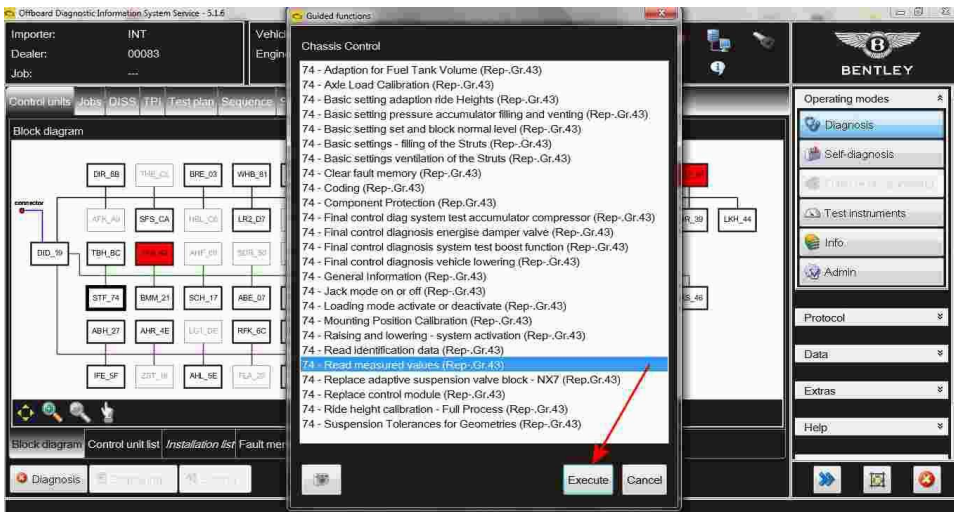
Offboard Diagnostic Information System Service - 5.1.6

Importer: INT
Dealer: 00083
Job: ---

Vehic
Engin

Control units Jobs DISS TPI Test plan Sequence

Block diagram

DIR_6B THE_CL BRE_03 WHB_81
connector
AFK_A9 SFS_CA HBL_CE LR2_D7
DID_19 TBH_BC AHF_69 SDR_50
STF_74 BMM_21 SCH_17 ABE_07
ABH_27 AHR_4E LGT_DE RFK_6C
IFE_SF ZST_18 AHL_5E FLA_20

R_39 LKH_44
S_46

Block diagram Control unit list Installation list Fault mem

Diagnosis

Guided functions

Chassis Control

74 - Adaption for Fuel Tank Volume (Rep-.Gr.43)
74 - Axle Load Calibration (Rep-.Gr.43)
74 - Basic setting adaption ride Heights (Rep-.Gr.43)
74 - Basic setting pressure accumulator filling and venting (Rep-.Gr.43)
74 - Basic setting set and block normal level (Rep-.Gr.43)
74 - Basic settings - filling of the Struts (Rep-.Gr.43)
74 - Basic settings ventilation of the Struts (Rep-.Gr.43)
74 - Clear fault memory (Rep-.Gr.43)
74 - Coding (Rep-.Gr.43)
74 - Component Protection (Rep-.Gr.43)
74 - Final control diag system test accumulator compressor (Rep-.Gr.43)
74 - Final control diagnosis energise damper valve (Rep-.Gr.43)
74 - Final control diagnosis system test boost function (Rep-.Gr.43)
74 - Final control diagnosis vehicle lowering (Rep-.Gr.43)
74 - General Information (Rep-.Gr.43)
74 - Jack mode on or off (Rep-.Gr.43)
74 - Loading mode activate or deactivate (Rep-.Gr.43)
74 - Mounting Position Calibration (Rep-.Gr.43)
74 - Raising and lowering - system activation (Rep-.Gr.43)
74 - Read identification data (Rep-.Gr.43)
74 - Read measured values (Rep-.Gr.43)
74 - Replace adaptive suspension valve block - NX7 (Rep.Gr.43)
74 - Replace control module (Rep-.Gr.43)
74 - Ride height calibration - Full Process (Rep-.Gr.43)
74 - Suspension Tolerances for Geometries (Rep-.Gr.43)

Execute Cancel

BENTLEY

Operating modes
Diagnosis
Self-diagnosis
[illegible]
Test instruments
Info
Admin

Protocol
Data
Extras
Help